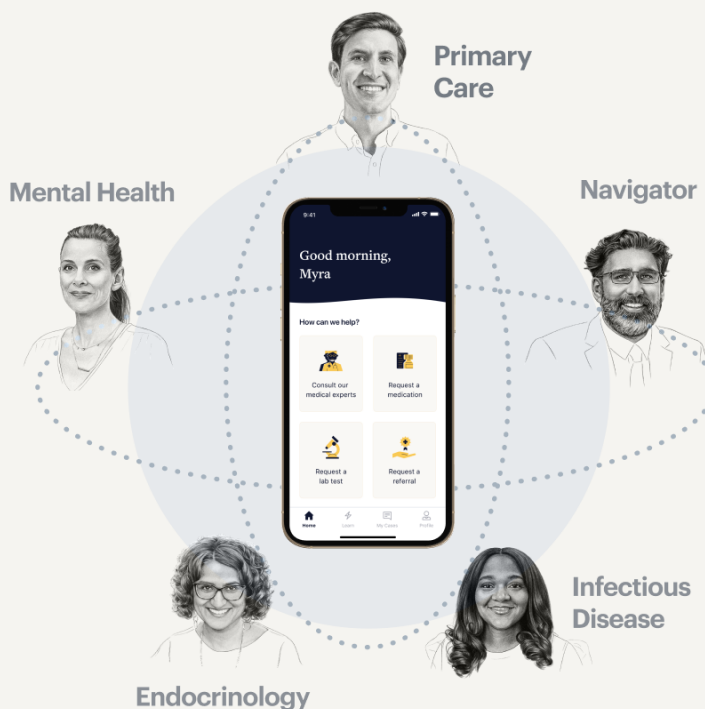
Primary Care

Mental Health

Navigator

9:41

Good morning, Myra

How can we help?

Consult our medical experts

Request a medication

Request a lab test

Request a referral

Home

Learn

My Cases

Profile

Infectious Disease

Endocrinology